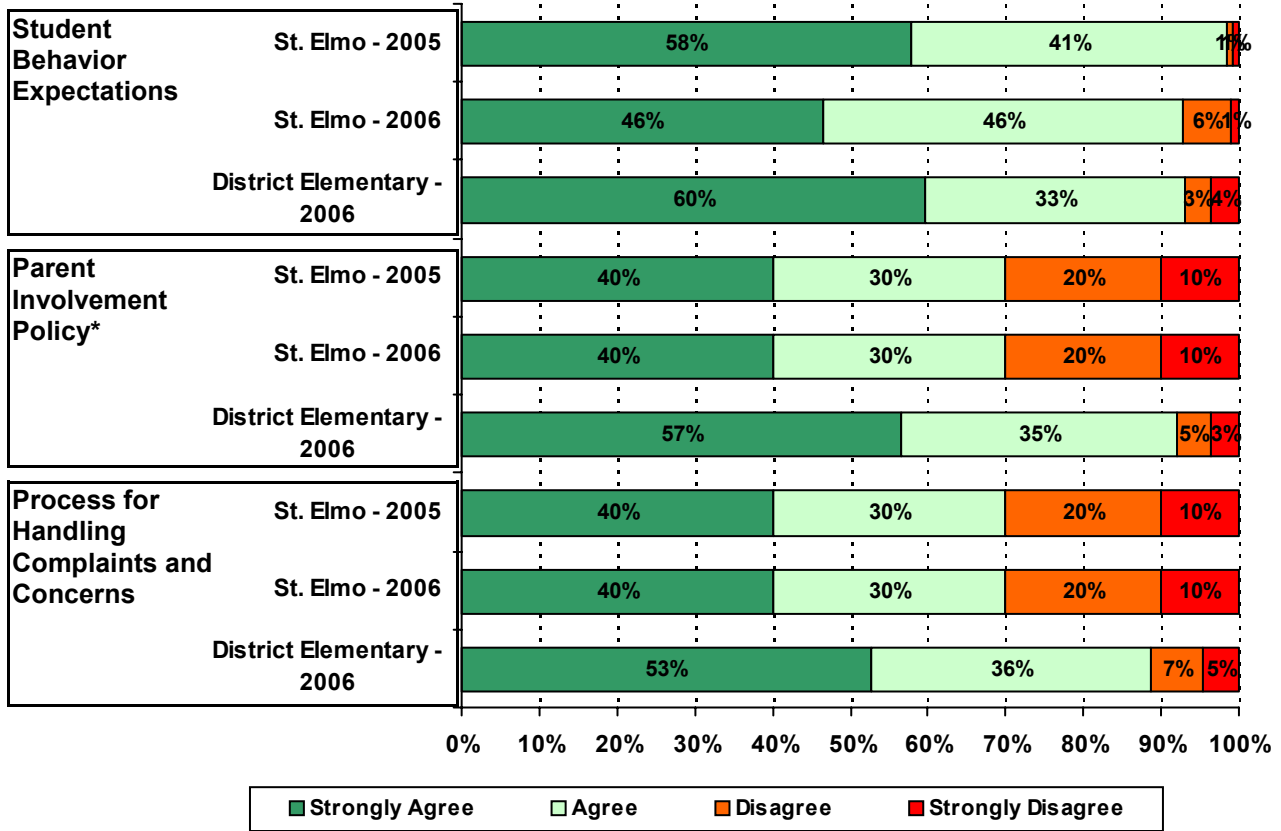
| | | Strongly Agree | Agree | Disagree | Strongly Disagree |
|---|---|---|---|---|---|
| Student Behavior Expectations | St. Elmo - 2005 | 58% | 41% | 1% | 1% |
| | St. Elmo - 2006 | 46% | 46% | 6% | 1% |
| | District Elementary - 2006 | 60% | 33% | 3% | 4% |
| Parent Involvement Policy* | St. Elmo - 2005 | 40% | 30% | 20% | 10% |
| | St. Elmo - 2006 | 40% | 30% | 20% | 10% |
| | District Elementary - 2006 | 57% | 35% | 5% | 3% |
| Process for Handling Complaints and Concerns | St. Elmo - 2005 | 40% | 30% | 20% | 10% |
| | St. Elmo - 2006 | 40% | 30% | 20% | 10% |
| | District Elementary - 2006 | 53% | 36% | 7% | 5% |

0% 10% 20% 30% 40% 50% 60% 70% 80% 90% 100%

Strongly Agree Agree Disagree Strongly Disagree